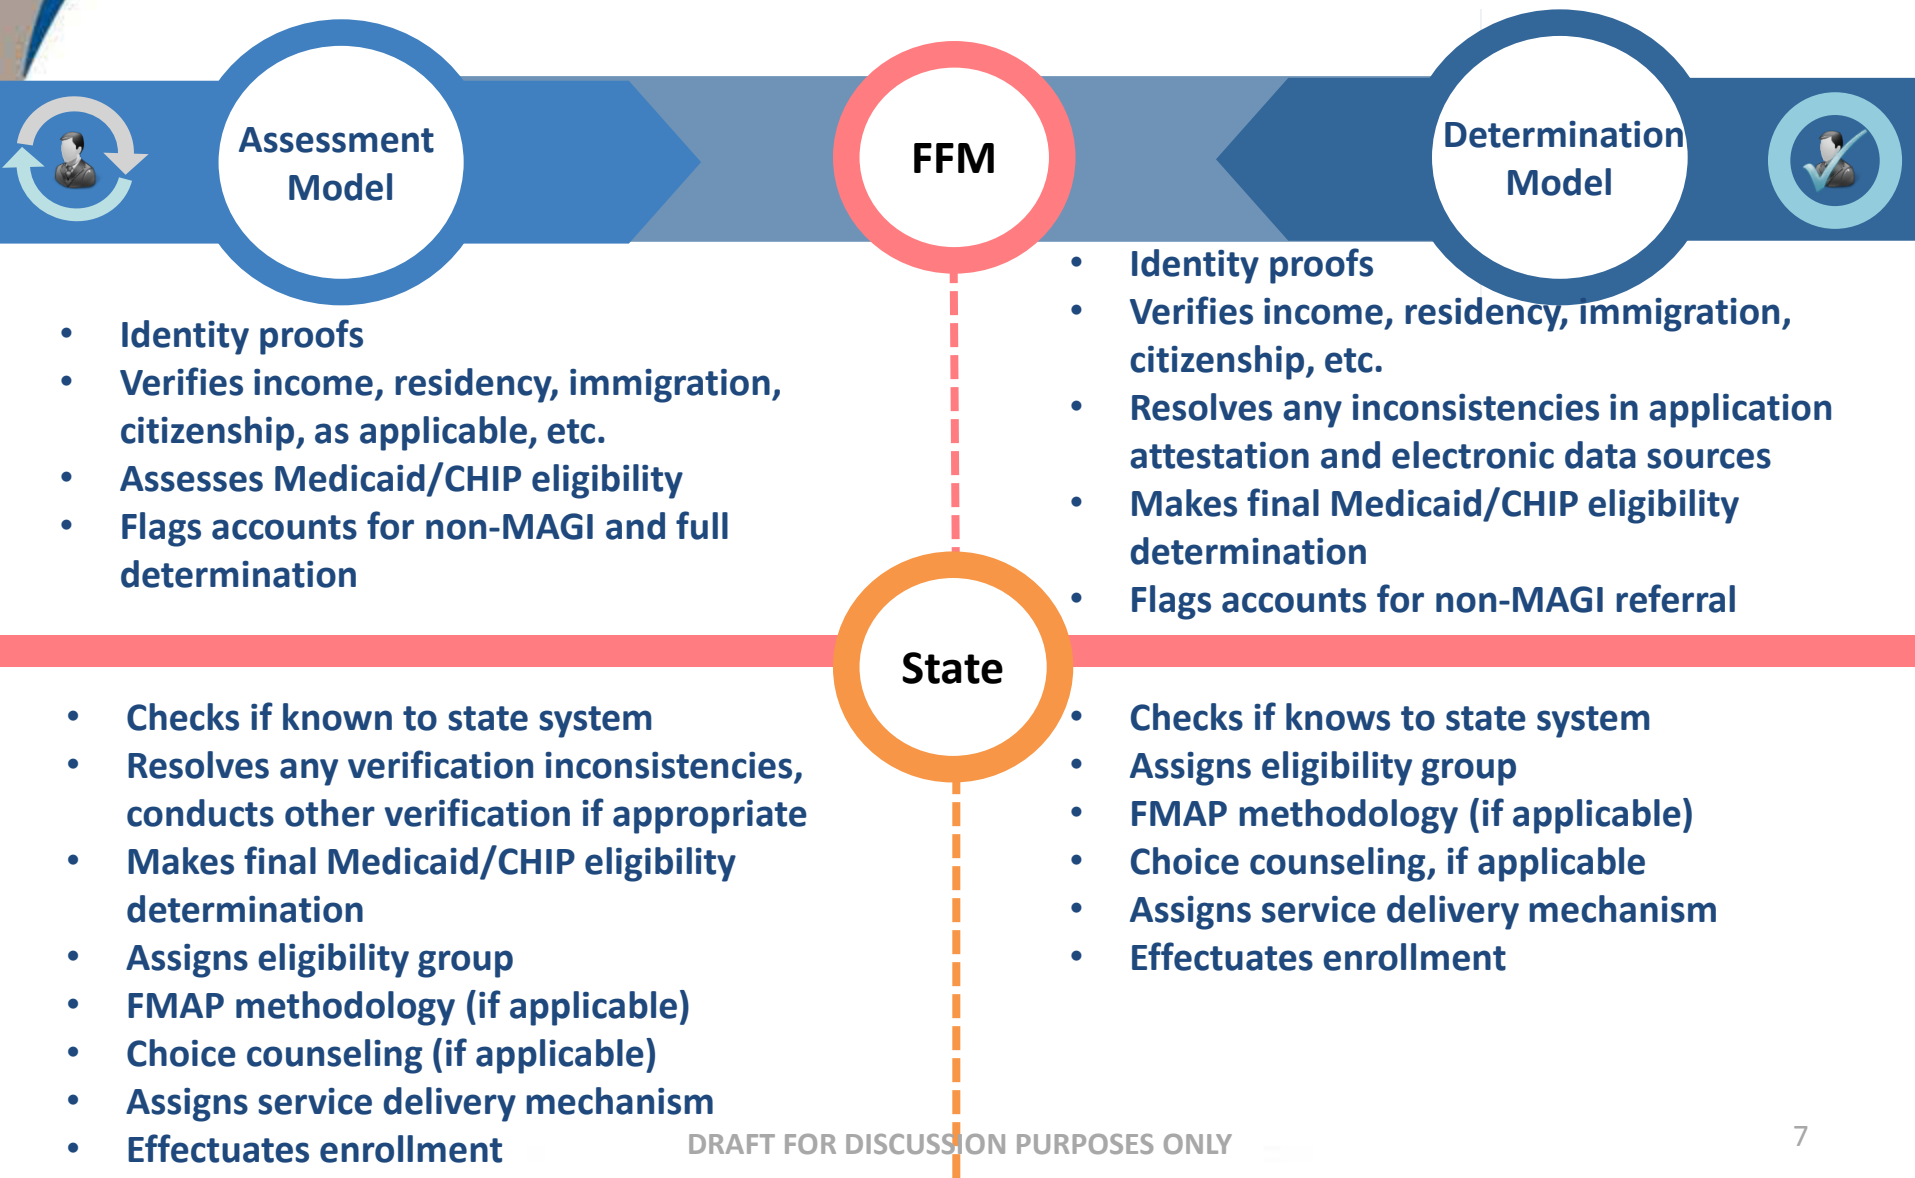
Assessment Model

FFM

Determination Model

- Identity proofs
- Verifies income, residency, immigration, citizenship, as applicable, etc.
- Assesses Medicaid/CHIP eligibility
- Flags accounts for non-MAGI and full determination

- Identity proofs
- Verifies income, residency, immigration, citizenship, etc.
- Resolves any inconsistencies in application attestation and electronic data sources
- Makes final Medicaid/CHIP eligibility determination
- Flags accounts for non-MAGI referral

State

- Checks if known to state system
- Resolves any verification inconsistencies, conducts other verification if appropriate
- Makes final Medicaid/CHIP eligibility determination
- Assigns eligibility group
- FMAP methodology (if applicable)
- Choice counseling (if applicable)
- Assigns service delivery mechanism
- Effectuates enrollment

- Checks if knows to state system
- Assigns eligibility group
- FMAP methodology (if applicable)
- Choice counseling, if applicable
- Assigns service delivery mechanism
- Effectuates enrollment

DRAFT FOR DISCUSSION PURPOSES ONLY

7